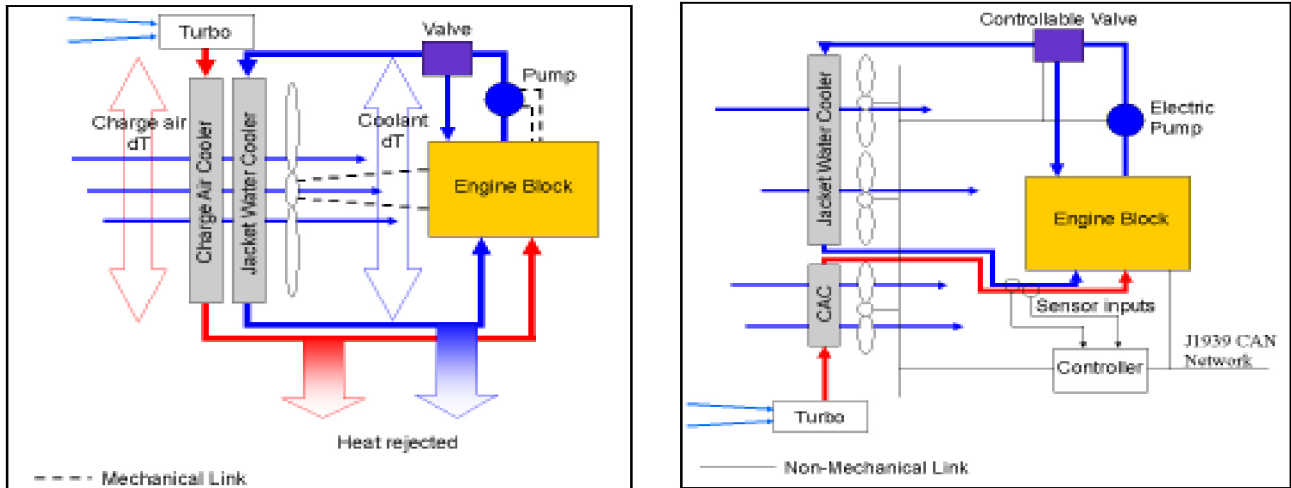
Turbo

Valve

Pump

Charge air dT

Charge Air Cooler

Jacket Water Cooler

Coolant dT

Engine Block

Heat rejected

- - - - Mechanical Link

Controllable Valve

Jacket Water Cooler

Electric Pump

Engine Block

CAC

Sensor inputs

J1939 CAN Network

Controller

Turbo

Non-Mechanical Link